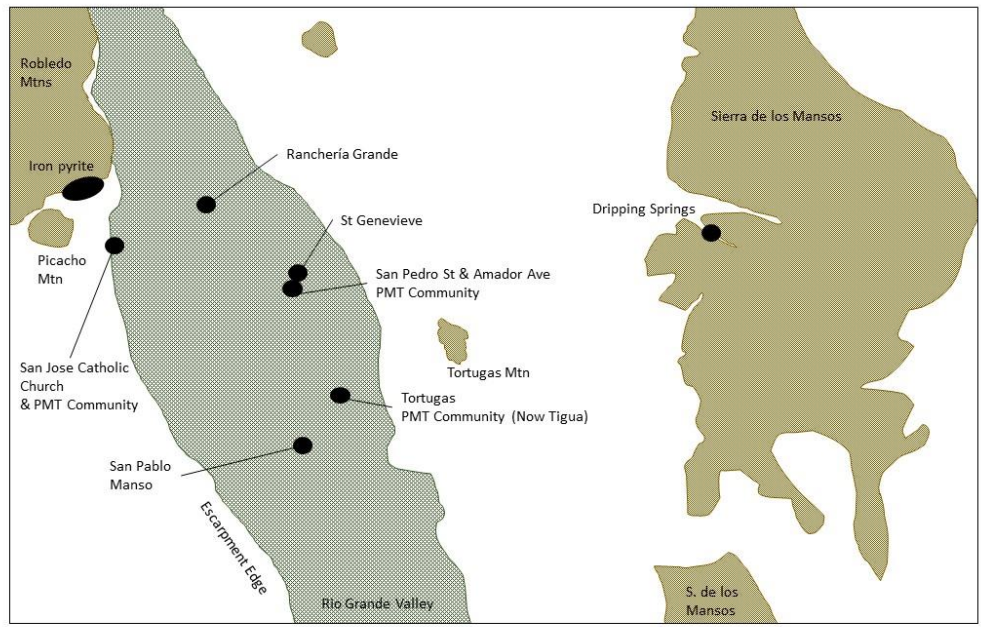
Robledo Mtns

Iron pyrite

Picacho Mtn

Ranchería Grande

St Genevieve

San Pedro St & Amador Ave PMT Community

San Jose Catholic Church & PMT Community

Tortugas Mtn

Tortugas PMT Community (Now Tigua)

San Pablo Manso

Escarpment Edge

Rio Grande Valley

Sierra de los Mansos

Dripping Springs

S. de los Mansos